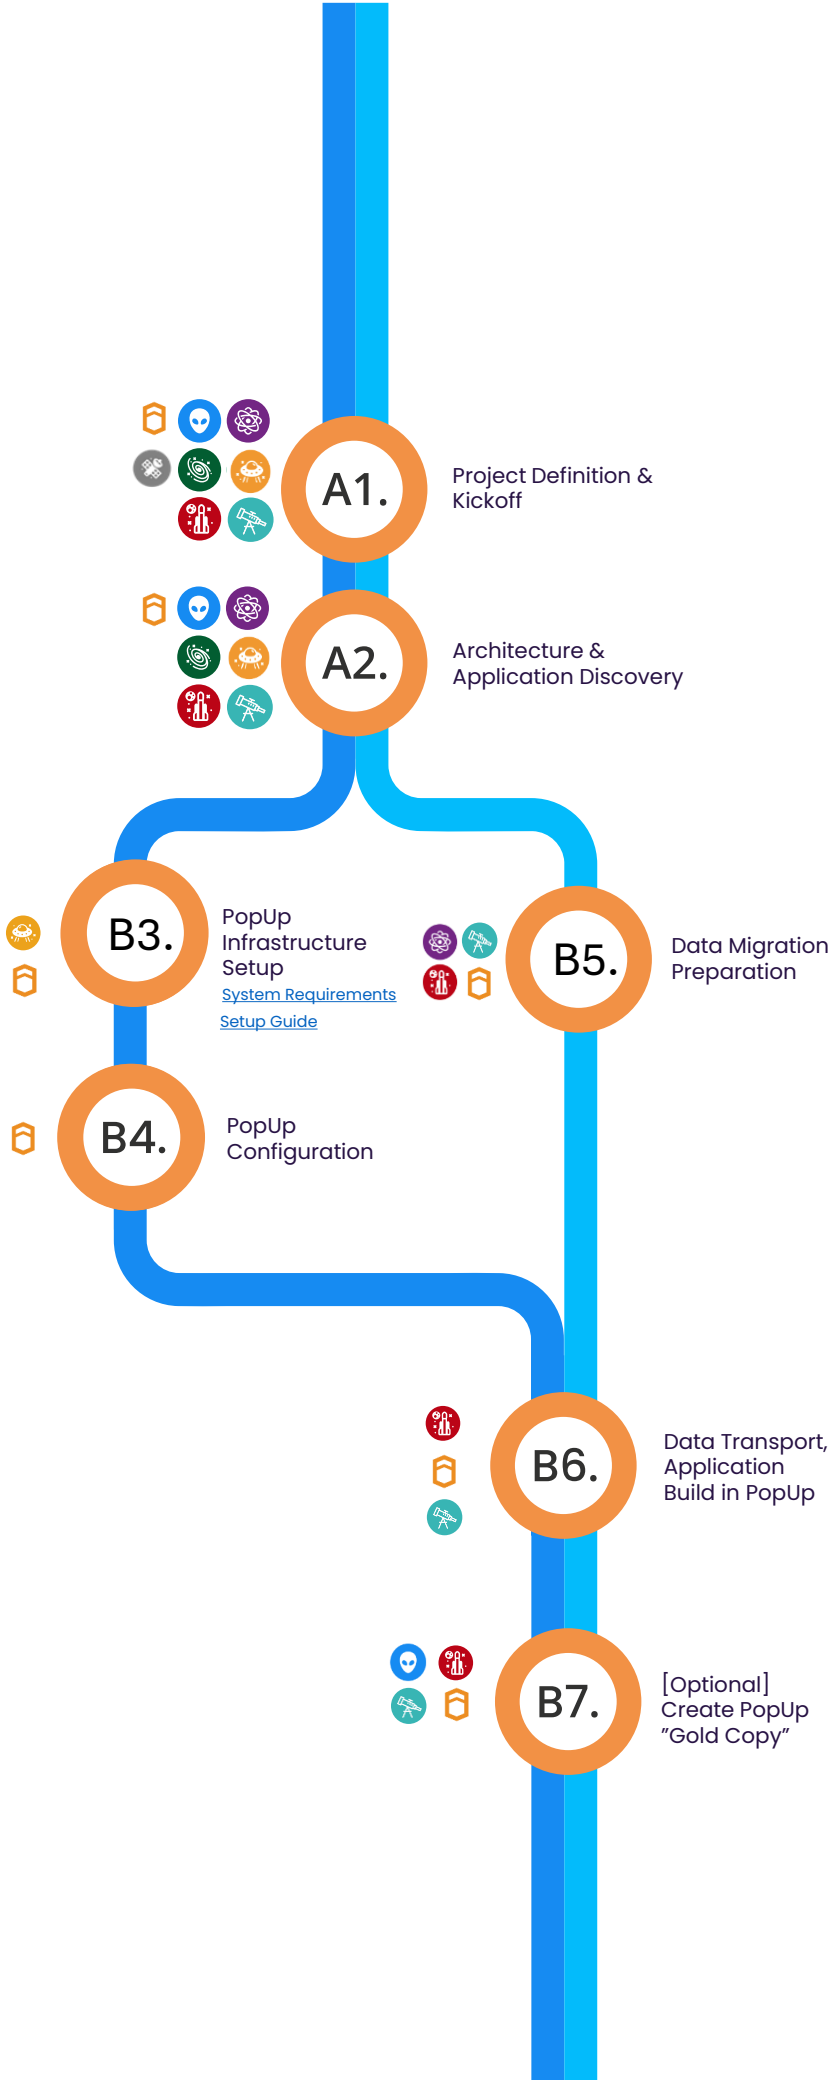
A1.

Project Definition & Kickoff

A2.

Architecture & Application Discovery

B3.

PopUp Infrastructure Setup

System Requirements

Setup Guide

B5.

Data Migration Preparation

B4.

PopUp Configuration

B6.

Data Transport, Application Build in PopUp

B7.

[Optional] Create PopUp ”Gold Copy”